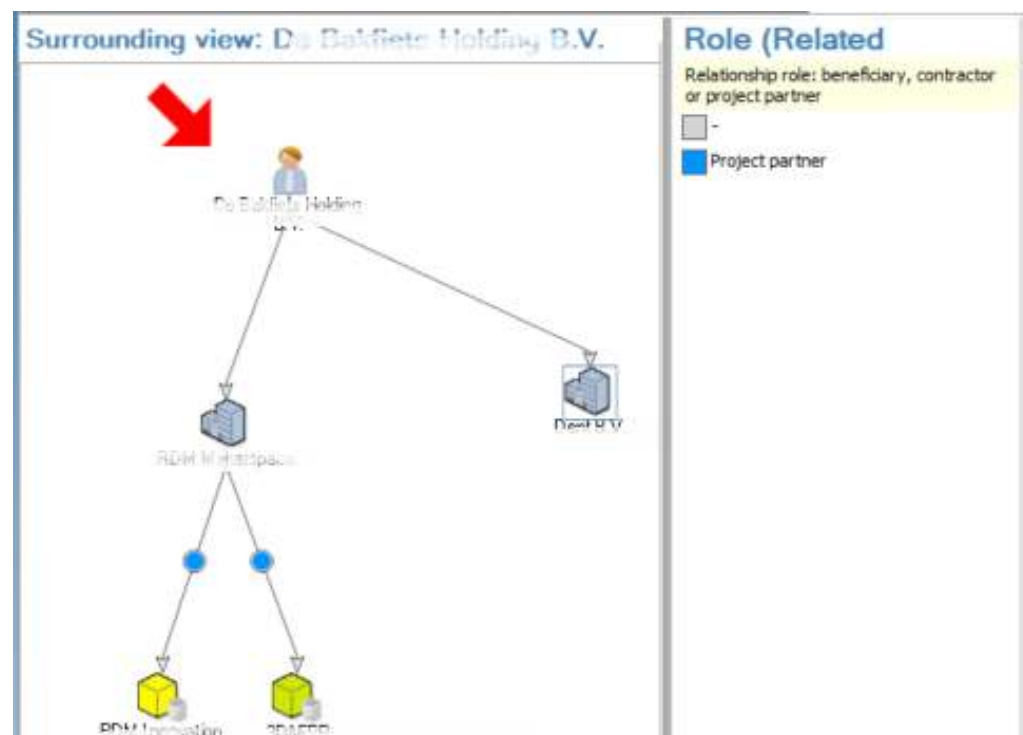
Surrounding view: De Bakfiets Holding B.V.

De Bakfiets Holding B.V.

RDM Makerspace

Dest B.V.

RDM Innovation

3DAFEP

Role (Related

Relationship role: beneficiary, contractor or project partner

-

Project partner